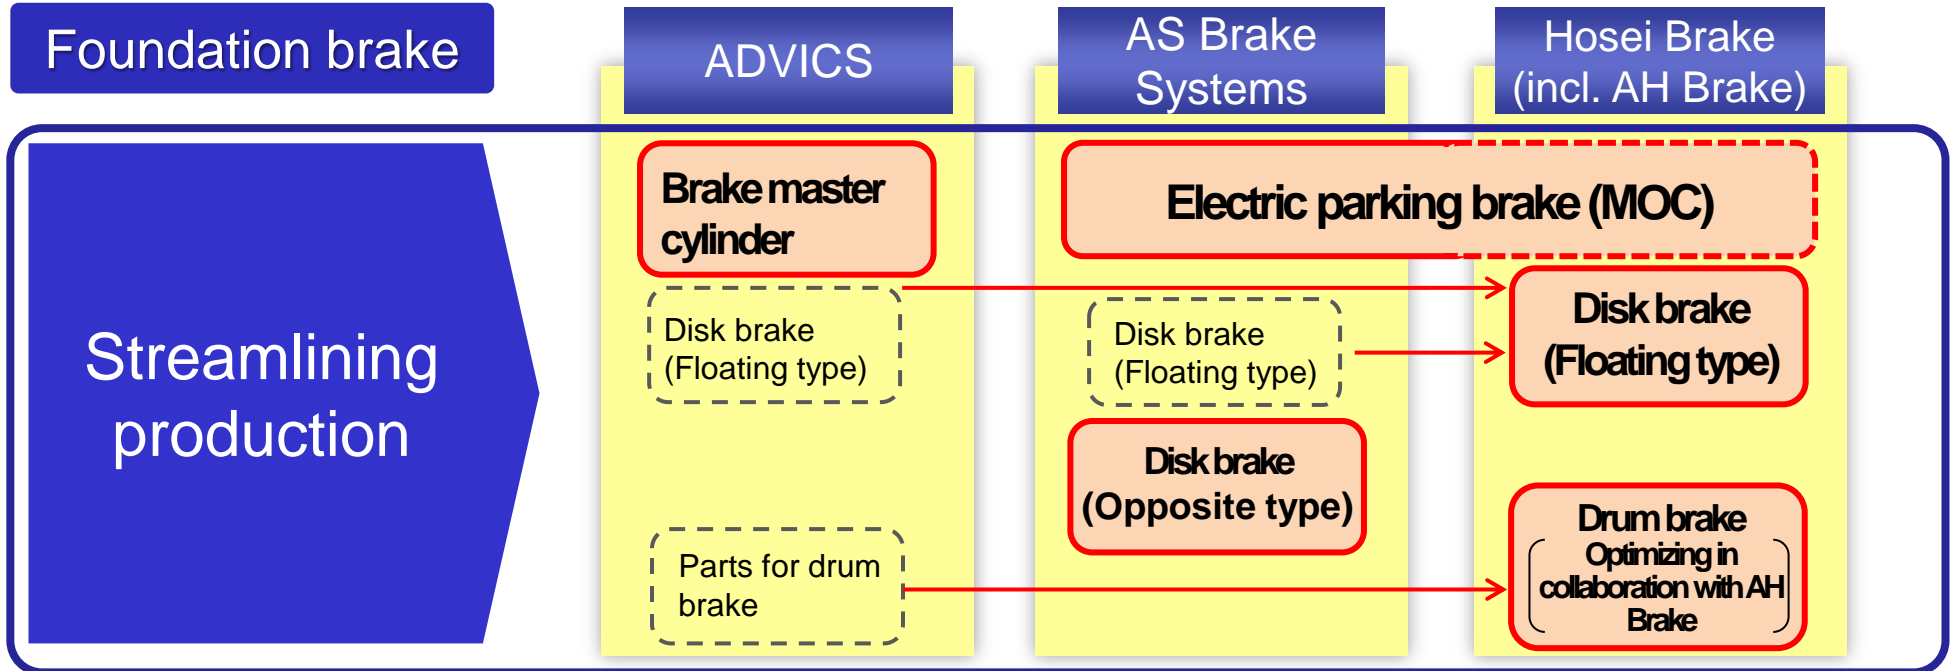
Foundation brake

ADVICS

AS Brake Systems

Hosei Brake (incl. AH Brake)

Streamlining production

Brake master cylinder

Disk brake (Floating type)

Parts for drum brake

Electric parking brake (MOC)

Disk brake (Floating type)

Disk brake (Opposite type)

Disk brake (Floating type)

Drum brake
Optimizing in collaboration with AH Brake